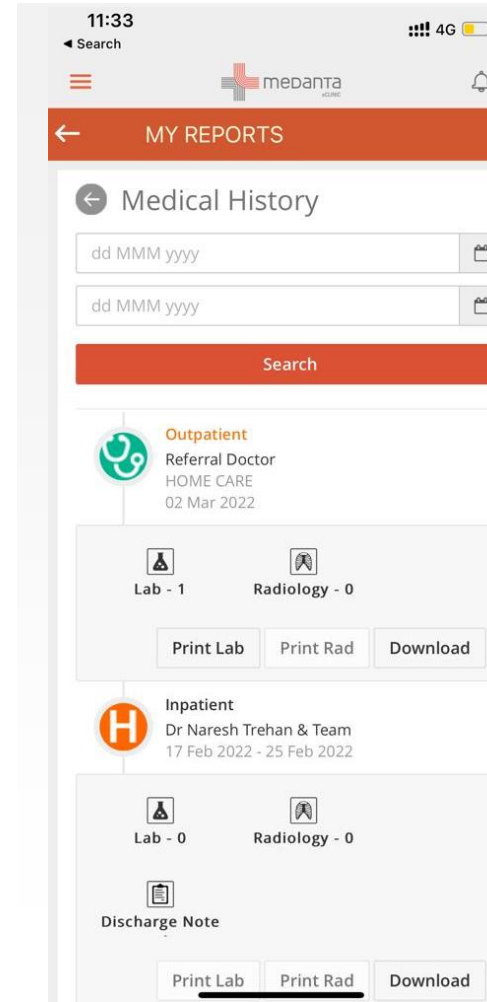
11:33
◂ Search
4G

medanta
eCLINIC

MY REPORTS

Medical History

dd MMM yyyy

dd MMM yyyy

Search

Outpatient
Referral Doctor
HOME CARE
02 Mar 2022

Lab - 1
Radiology - 0

Print Lab
Print Rad
Download

Inpatient
Dr Naresh Trehan & Team
17 Feb 2022 - 25 Feb 2022

Lab - 0
Radiology - 0

Discharge Note

Print Lab
Print Rad
Download